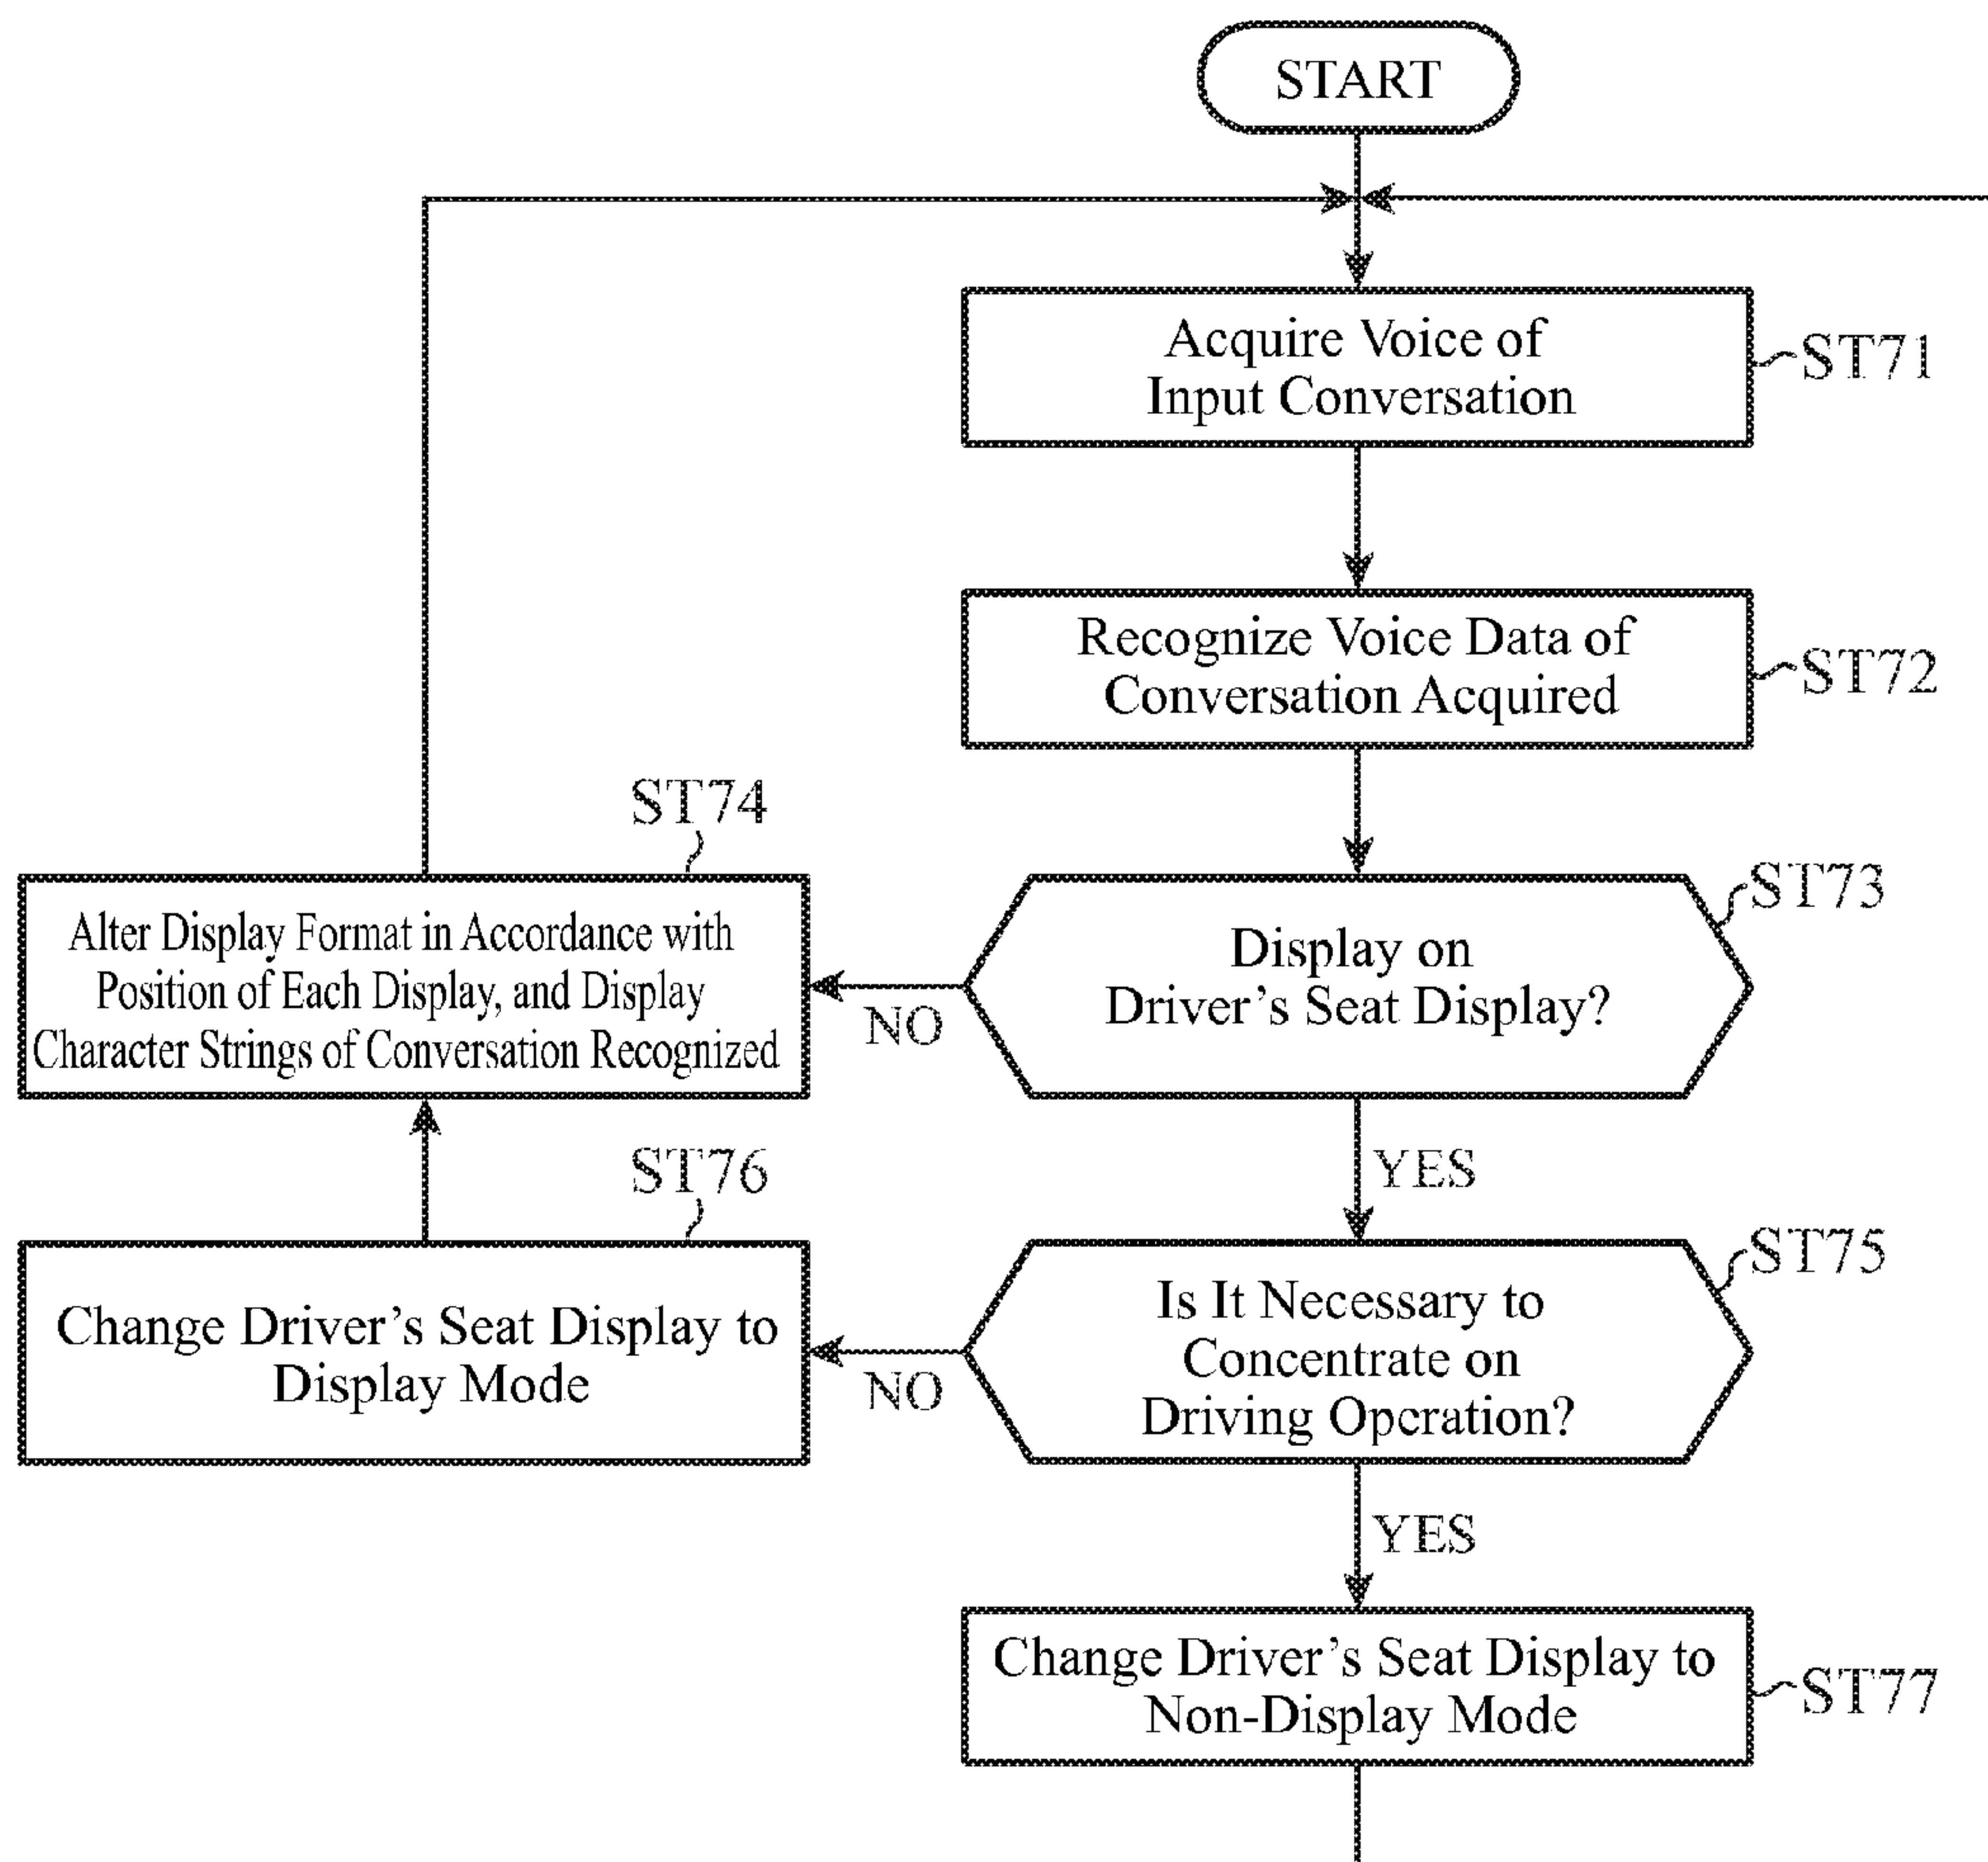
START

Acquire Voice of Input Conversation

ST71

Recognize Voice Data of Conversation Acquired

ST72

ST74

Alter Display Format in Accordance with Position of Each Display, and Display Character Strings of Conversation Recognized

NO

Display on Driver's Seat Display?

ST73

YES

ST76

Change Driver's Seat Display to Display Mode

NO

Is It Necessary to Concentrate on Driving Opcration?

ST75

YES

Change Driver's Seat Display to Non-Display Mode

ST77